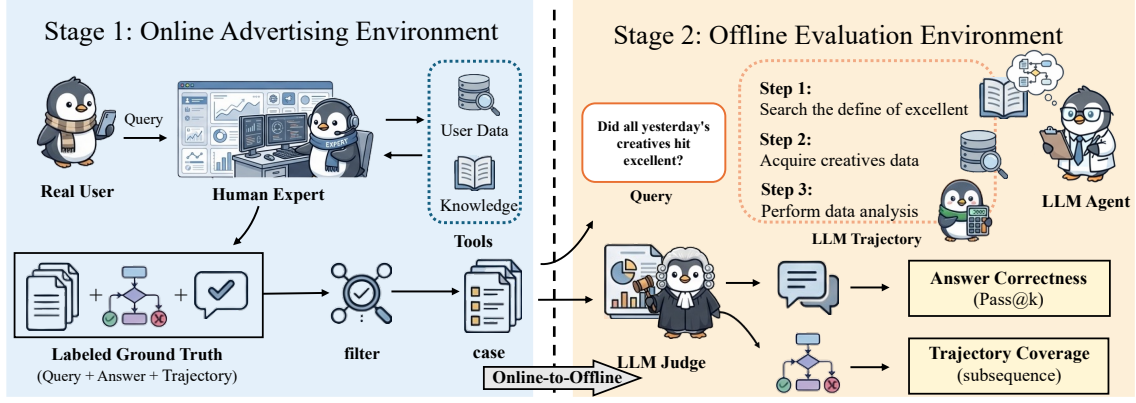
Stage 1: Online Advertising Environment

Query

Real User

EXPERT

Human Expert

User Data

Knowledge

Tools

Labeled Ground Truth
(Query + Answer + Trajectory)

filter

case

Online-to-Offline

Stage 2: Offline Evaluation Environment

Did all yesterday's creatives hit excellent?

Query

Step 1:
Search the define of excellent

Step 2:
Acquire creatives data

Step 3:
Perform data analysis

LLM Trajectory

LLM Agent

LLM Judge

Answer Correctness
(Pass@k)

Trajectory Coverage
(subsequence)